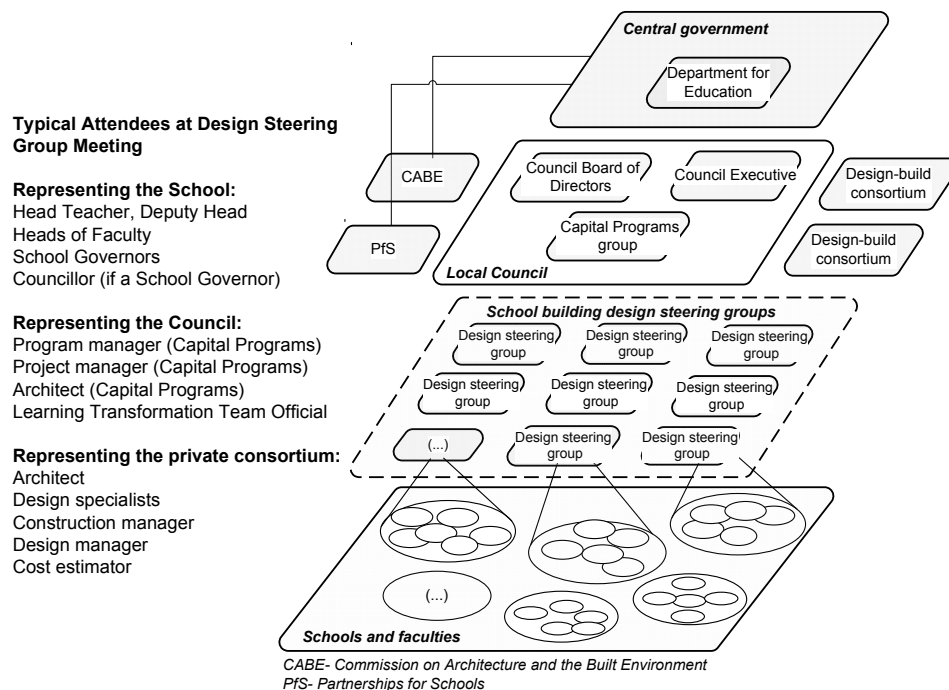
Typical Attendees at Design Steering Group Meeting

Representing the School:
Head Teacher, Deputy Head
Heads of Faculty
School Governors
Councillor (if a School Governor)

Representing the Council:
Program manager (Capital Programs)
Project manager (Capital Programs)
Architect (Capital Programs)
Learning Transformation Team Official

Representing the private consortium:
Architect
Design specialists
Construction manager
Design manager
Cost estimator

Central government
Department for Education

CABE
PfS

Council Board of Directors
Council Executive
Capital Programs group
Local Council

Design-build consortium
Design-build consortium

School building design steering groups
Design steering group
Design steering group
Design steering group
Design steering group
Design steering group
Design steering group
(...)
Design steering group
Design steering group

(...)
Schools and faculties

CABE- Commission on Architecture and the Built Environment
PfS- Partnerships for Schools